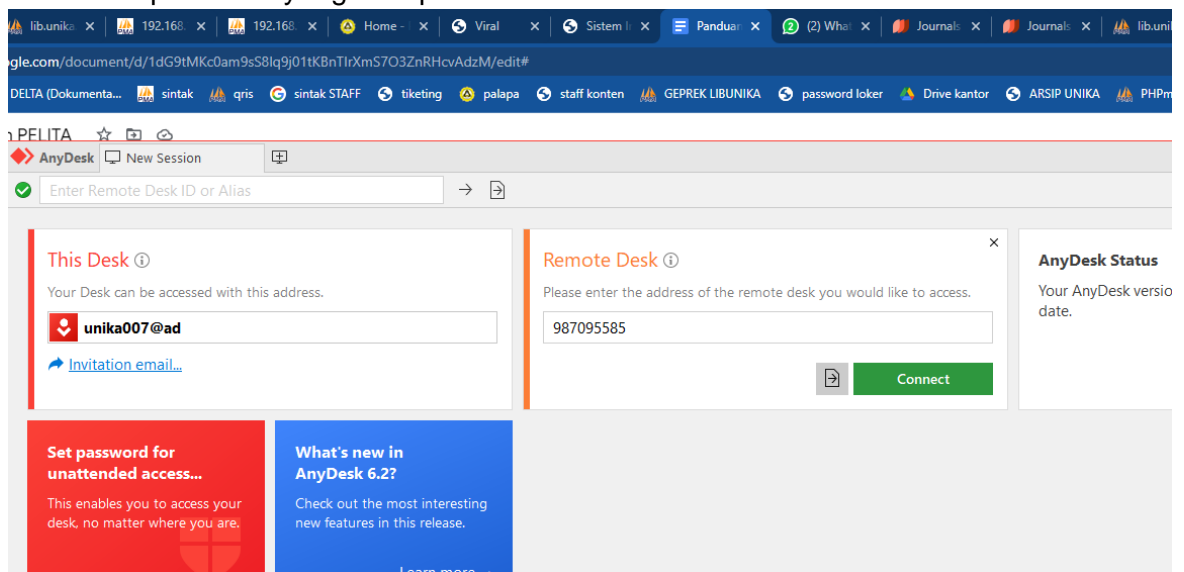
lib.unika ×
192.168. ×
192.168. ×
Home - ×
Viral ×
Sistem I ×
Panduan ×
(2) What ×
Journals ×
Journals ×
lib.uni

gle.com/document/d/1dG9tMKc0am9sS8lq9j01tKBnTIrXmS7O3ZnRHcvAdzM/edit#

DELTA (Dokumenta... sintak qris sintak STAFF tiketing palapa staff konten GEPREK LIBUNIKA password loker Drive kantor ARSIP UNIKA PHPm

PELITA

AnyDesk New Session

Enter Remote Desk ID or Alias

This Desk
Your Desk can be accessed with this address.
unika007@ad
Invitation email...

Remote Desk
Please enter the address of the remote desk you would like to access.
987095585
Connect

AnyDesk Status
Your AnyDesk versio date.

Set password for unattended access...
This enables you to access your desk, no matter where you are.

What's new in AnyDesk 6.2?
Check out the most interesting new features in this release.
Learn more